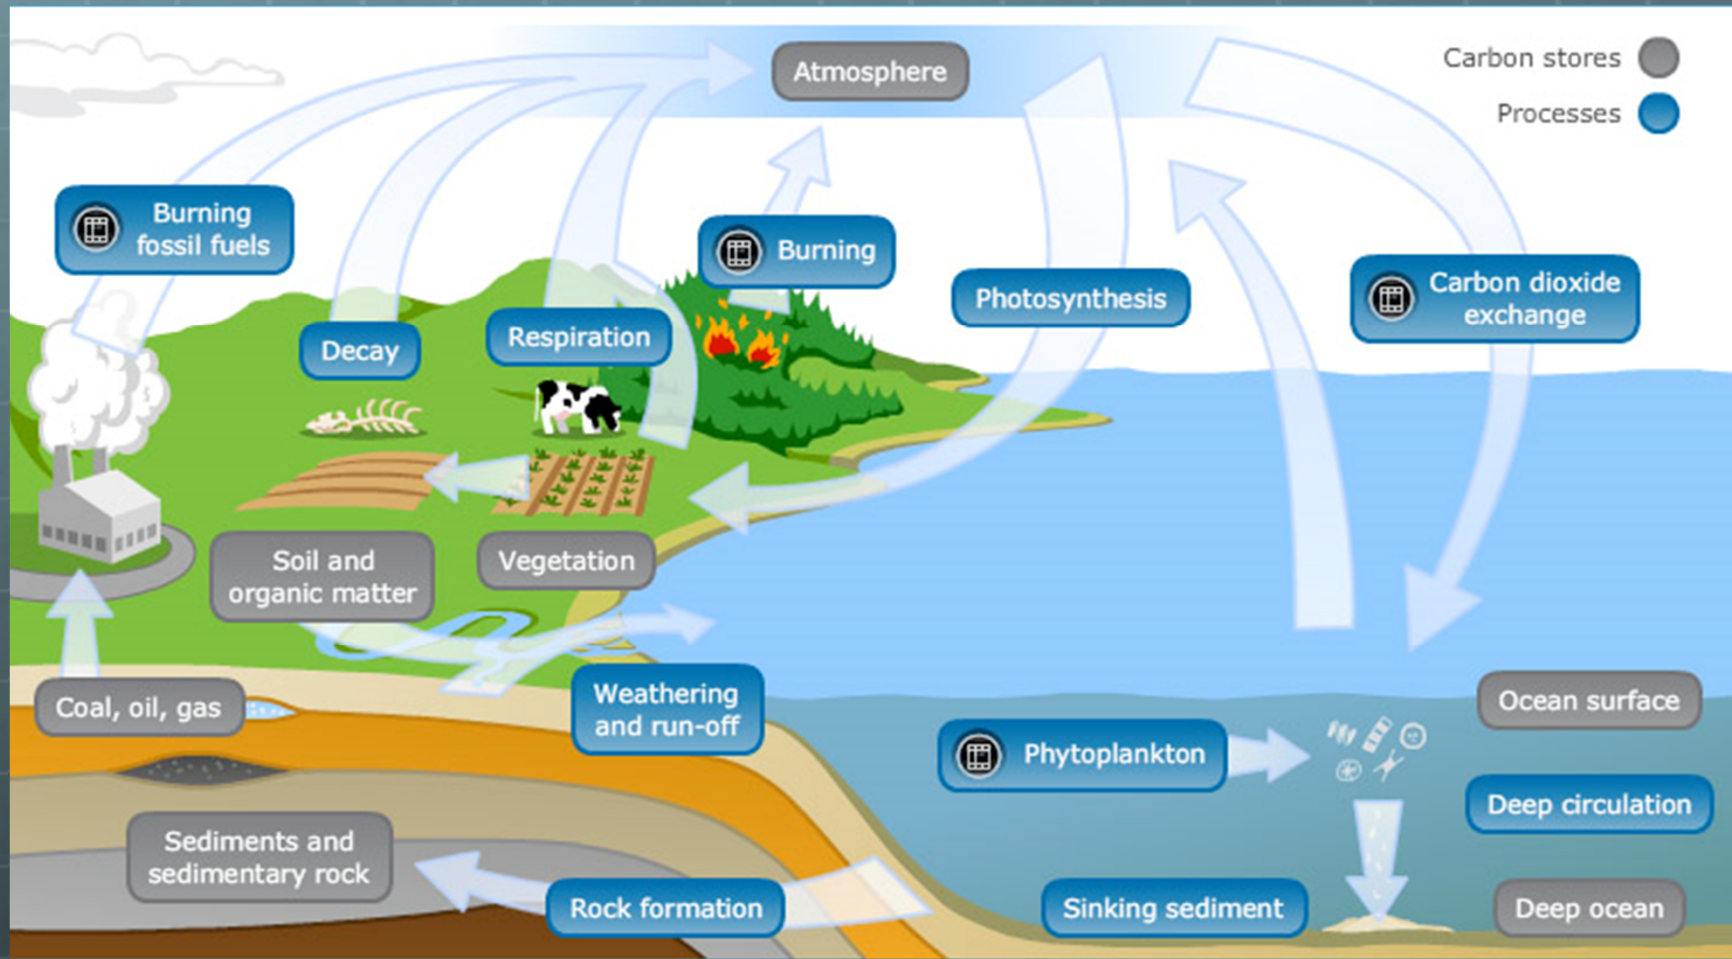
Atmosphere

Carbon stores

Processes

Burning fossil fuels

Burning

Photosynthesis

Carbon dioxide exchange

Decay

Respiration

Soil and organic matter

Vegetation

Coal, oil, gas

Weathering and run-off

Ocean surface

Phytoplankton

Deep circulation

Sediments and sedimentary rock

Rock formation

Sinking sediment

Deep ocean